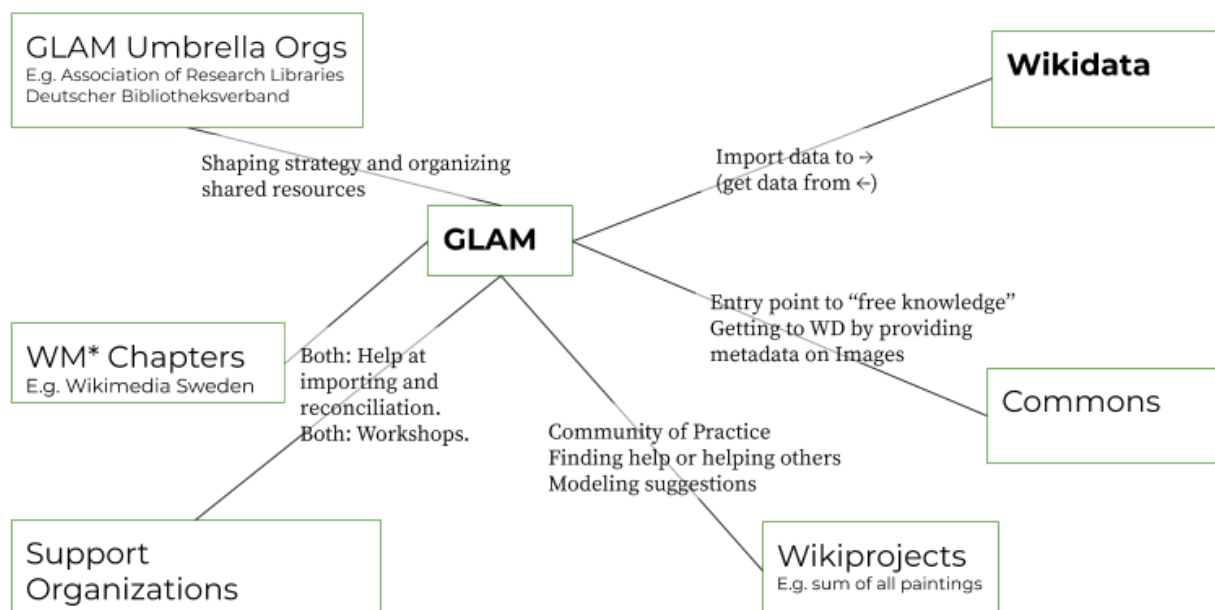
GLAM Umbrella Orgs
E.g. Association of Research Libraries
Deutscher Bibliotheksverband

Wikidata

Shaping strategy and organizing shared resources

Import data to →
(get data from ←)

GLAM

Entry point to "free knowledge"
Getting to WD by providing metadata on Images

WM* Chapters
E.g. Wikimedia Sweden

Both: Help at importing and reconciliation.
Both: Workshops.

Commons

Community of Practice
Finding help or helping others
Modeling suggestions

Support Organizations

Wikiprojects
E.g. sum of all paintings